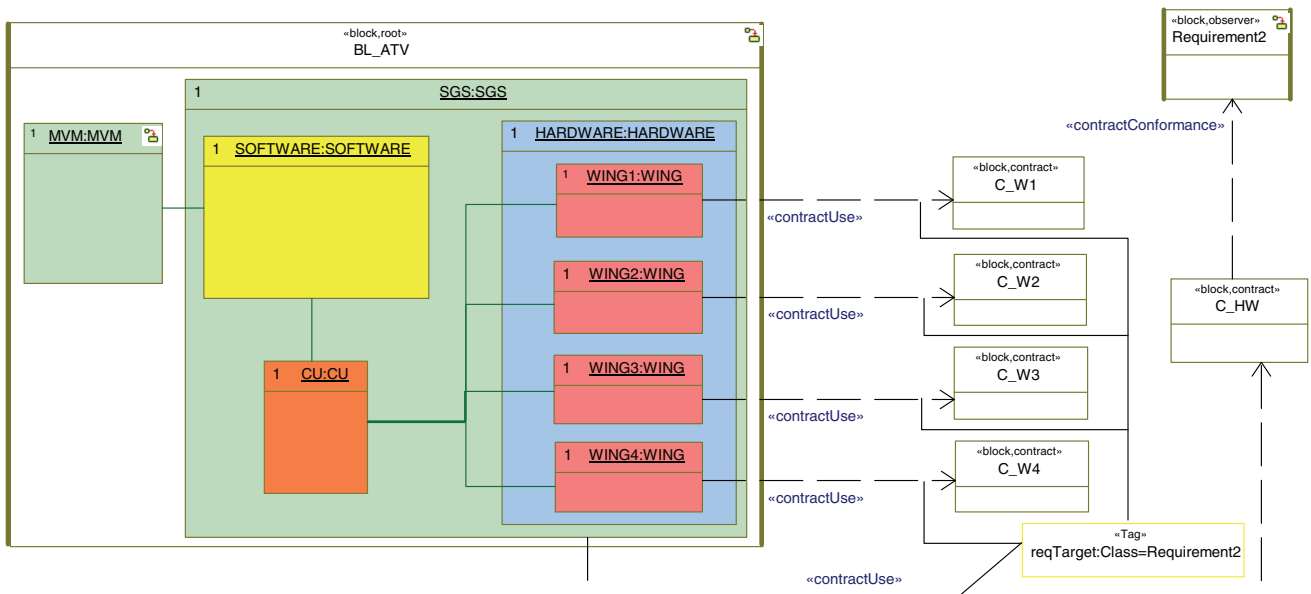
«block,root»
BL_ATV

1 SGS:SGS

1 MVM:MVM

1 SOFTWARE:SOFTWARE

1 HARDWARE:HARDWARE

1 WING1:WING

1 WING2:WING

1 WING3:WING

1 WING4:WING

1 CU:CU

«block,observer»
Requirement2

«contractConformance»

«block,contract»
C_W1

«contractUse»

«block,contract»
C_W2

«contractUse»

«block,contract»
C_HW

«block,contract»
C_W3

«contractUse»

«block,contract»
C_W4

«contractUse»

«Tag»
reqTarget:Class=Requirement2

«contractUse»